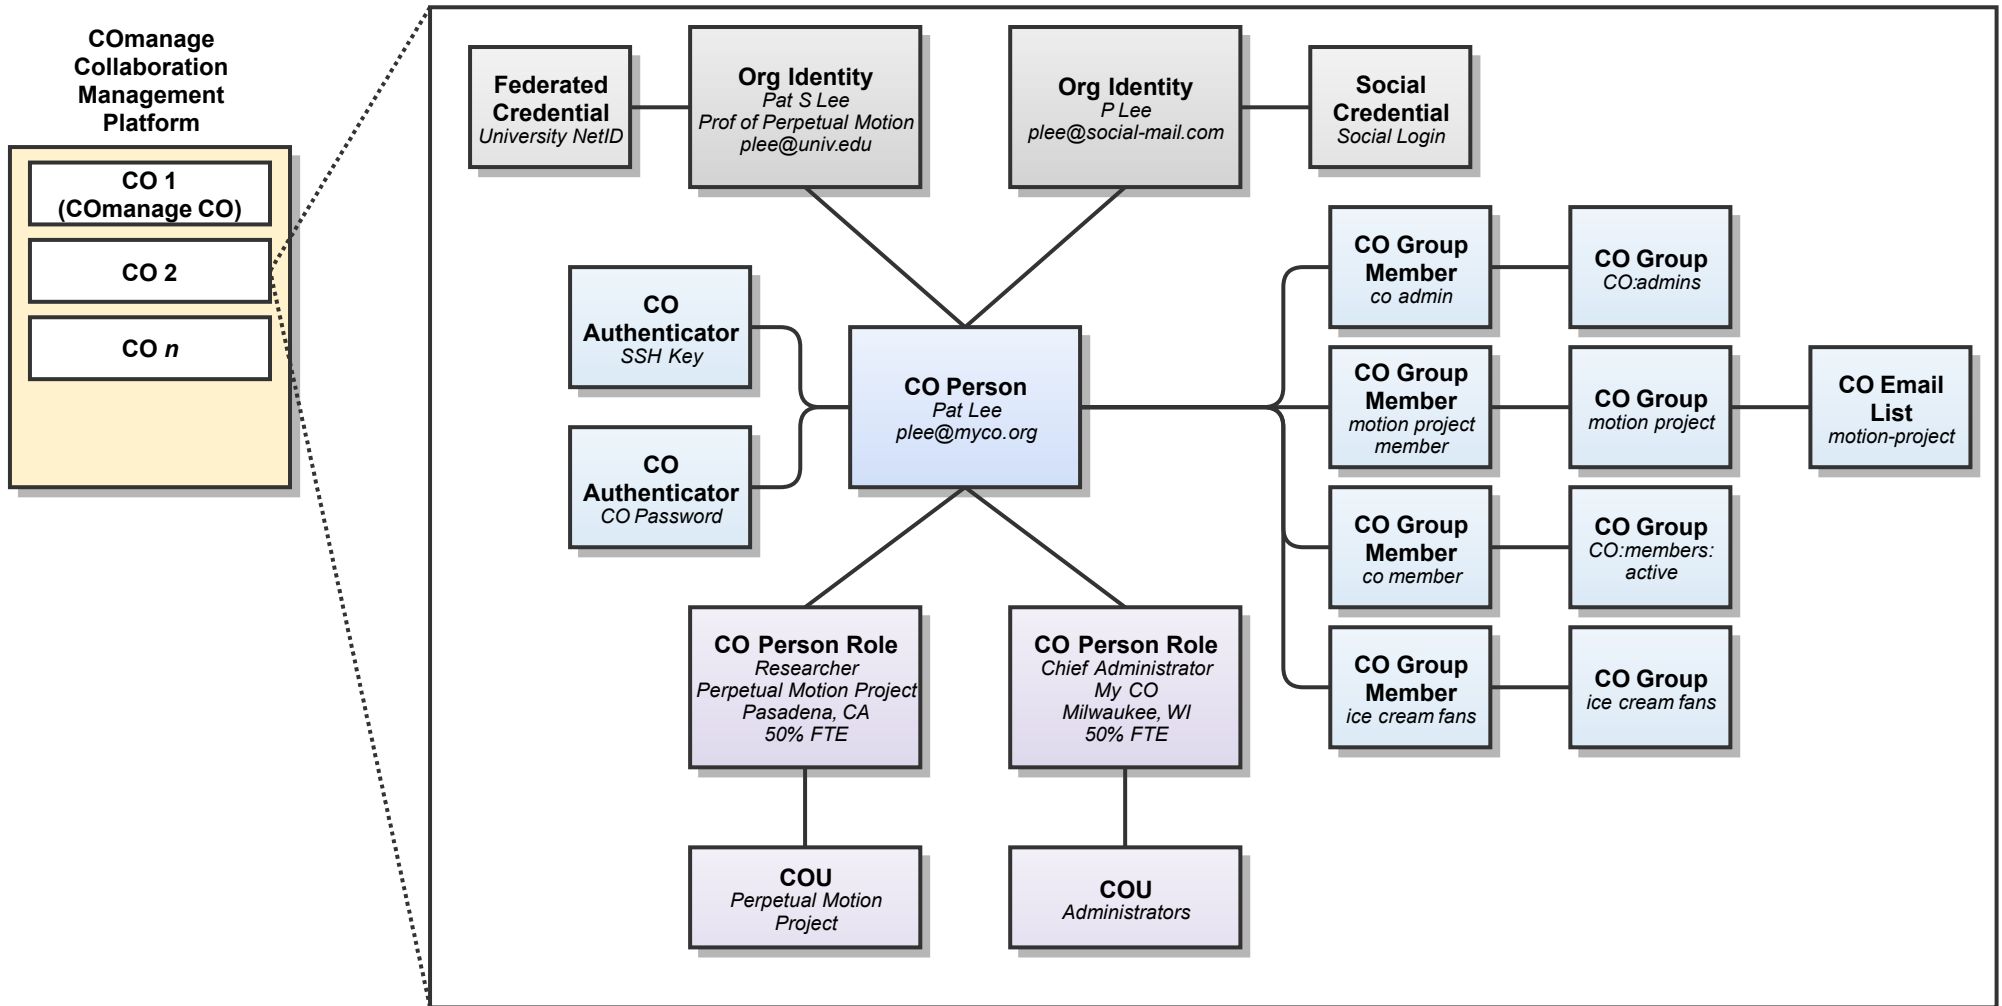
COmanage Collaboration Management Platform

CO 1 (COmanage CO)

CO 2

CO *n*

Federated Credential
*University NetID*

Org Identity
*Pat S Lee*
*Prof of Perpetual Motion*
*plee@univ.edu*

Org Identity
*P Lee*
*plee@social-mail.com*

Social Credential
*Social Login*

CO Authenticator
*SSH Key*

CO Authenticator
*CO Password*

CO Person
*Pat Lee*
*plee@myco.org*

CO Group Member
*co admin*

CO Group
*CO:admins*

CO Group Member
*motion project member*

CO Group
*motion project*

CO Email List
*motion-project*

CO Group Member
*co member*

CO Group
*CO:members: active*

CO Group Member
*ice cream fans*

CO Group
*ice cream fans*

CO Person Role
*Researcher*
*Perpetual Motion Project*
*Pasadena, CA*
*50% FTE*

CO Person Role
*Chief Administrator*
*My CO*
*Milwaukee, WI*
*50% FTE*

COU
*Perpetual Motion Project*

COU
*Administrators*